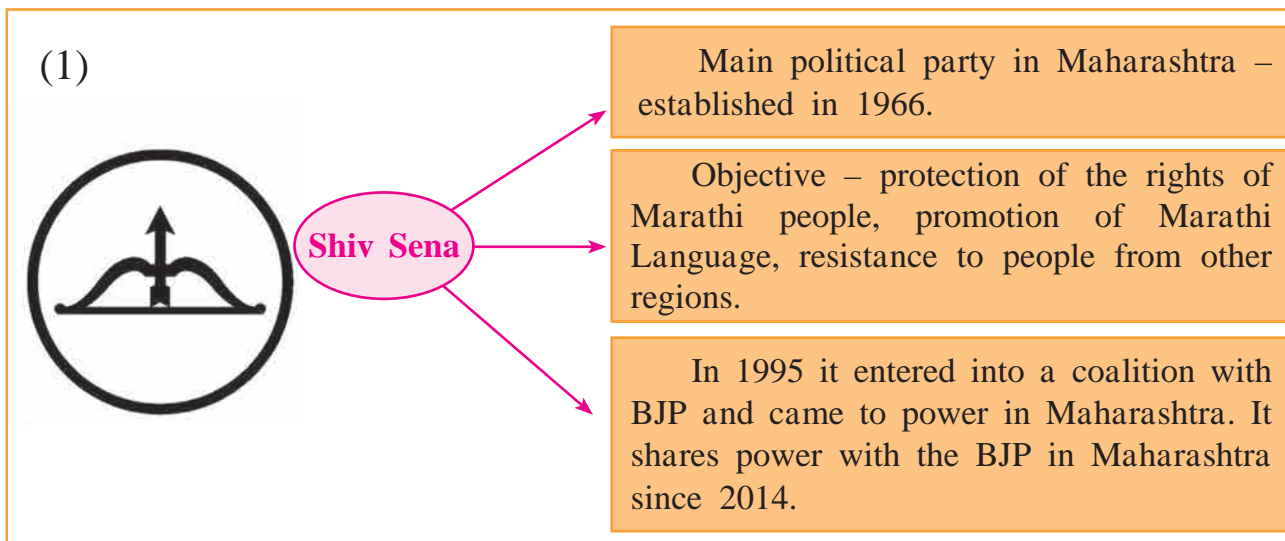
(1)

Shiv Sena

Main political party in Maharashtra – established in 1966.

Objective – protection of the rights of Marathi people, promotion of Marathi Language, resistance to people from other regions.

In 1995 it entered into a coalition with BJP and came to power in Maharashtra. It shares power with the BJP in Maharashtra since 2014.